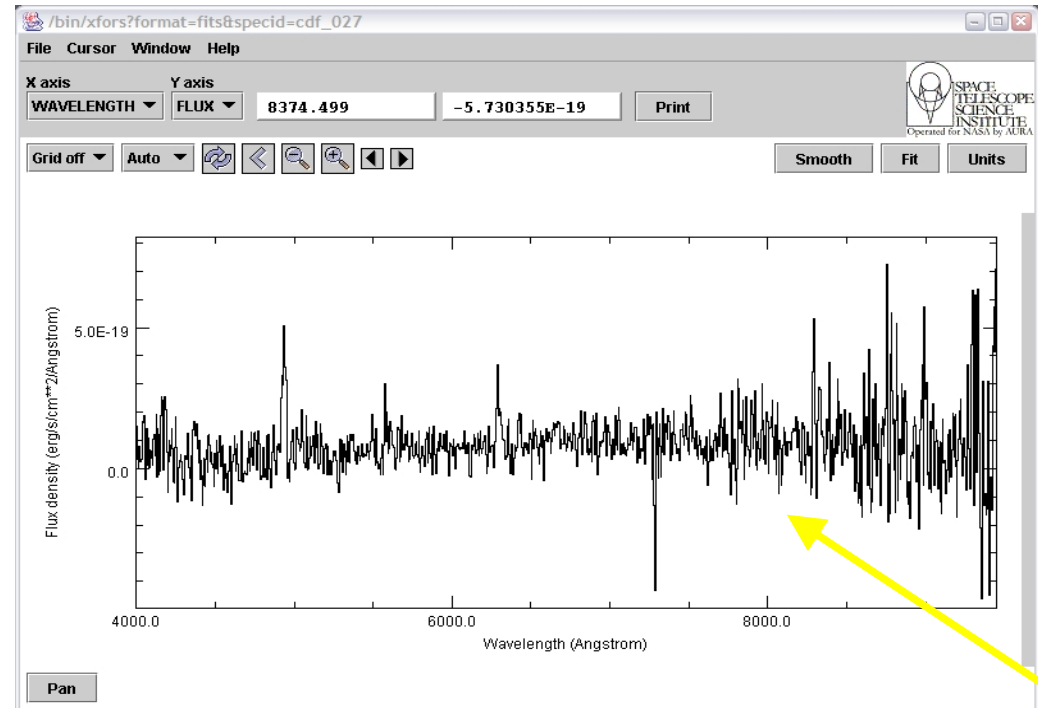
/bin/xfors?format=fits&specid=cdf_027

File Cursor Window Help

X axis Y axis
WAVELENGTH FLUX 8374.499 -5.730355E-19 Print

SPACE TELESCOPE SCIENCE INSTITUTE
Operated for NASA by AURA

Grid off Auto

Smooth Fit Units

5.0E-19

0.0

Flux density (erg/s/cm**2/Angstrom)

4000.0 6000.0 8000.0

Wavelength (Angstrom)

Pan